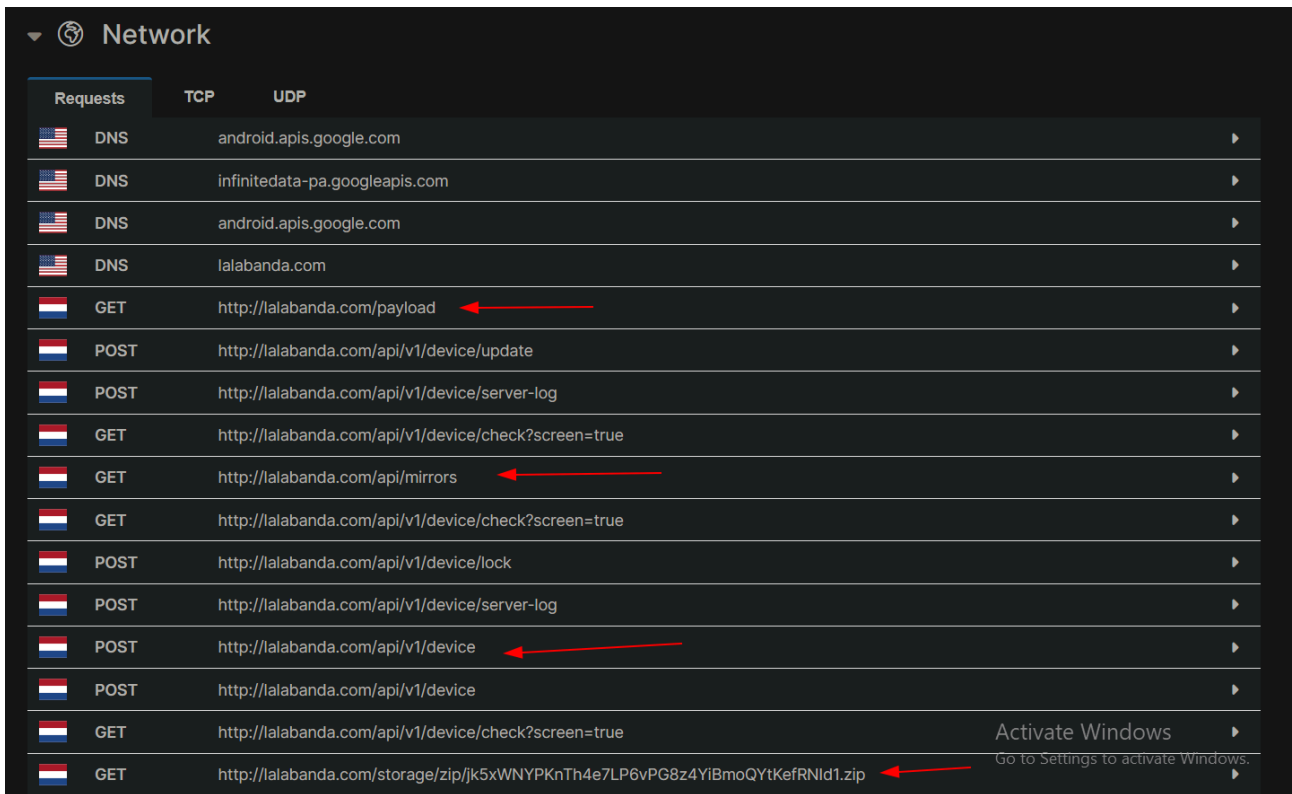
Network

Requests TCP UDP

| | | |
|---|---|---|
| DNS | android.apis.google.com | |
| DNS | infinitedata-pa.googleapis.com | |
| DNS | android.apis.google.com | |
| DNS | lalabanda.com | |
| GET | http://lalabanda.com/payload | |
| POST | http://lalabanda.com/api/v1/device/update | |
| POST | http://lalabanda.com/api/v1/device/server-log | |
| GET | http://lalabanda.com/api/v1/device/check?screen=true | |
| GET | http://lalabanda.com/api/mirrors | |
| GET | http://lalabanda.com/api/v1/device/check?screen=true | |
| POST | http://lalabanda.com/api/v1/device/lock | |
| POST | http://lalabanda.com/api/v1/device/server-log | |
| POST | http://lalabanda.com/api/v1/device | |
| POST | http://lalabanda.com/api/v1/device | |
| GET | http://lalabanda.com/api/v1/device/check?screen=true | |
| GET | http://lalabanda.com/storage/zip/jk5xWNYPKnTh4e7LP6vPG8z4YiBmoQYtKefRNId1.zip | |

Activate Windows
Go to Settings to activate Windows.